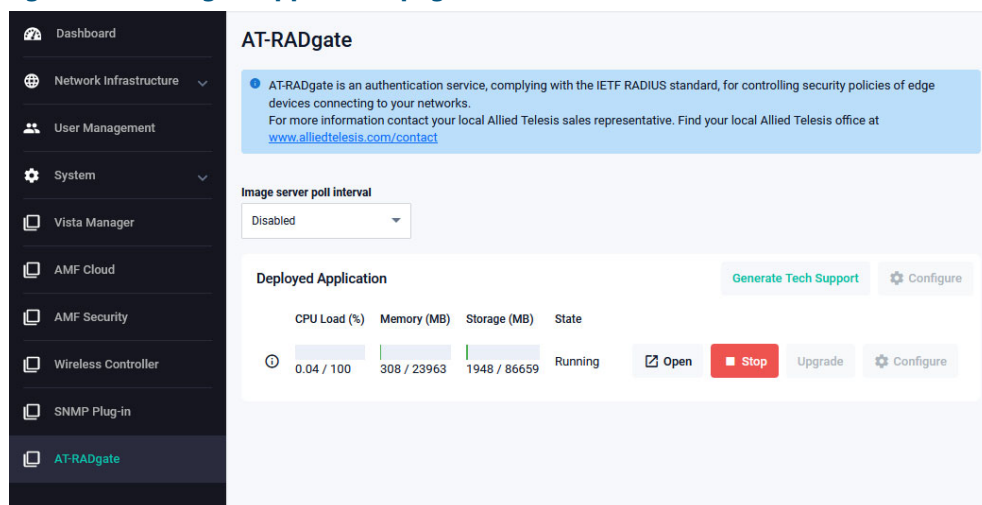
Dashboard
Network Infrastructure
User Management
System
Vista Manager
AMF Cloud
AMF Security
Wireless Controller
SNMP Plug-in
AT-RADgate

AT-RADgate

AT-RADgate is an authentication service, complying with the IETF RADIUS standard, for controlling security policies of edge devices connecting to your networks.
For more information contact your local Allied Telesis sales representative. Find your local Allied Telesis office at www.alliedtelesis.com/contact

Image server poll interval
Disabled

Deployed Application
Generate Tech Support
Configure

| CPU Load (%) | Memory (MB) | Storage (MB) | State |
|---|---|---|---|
| 0.04 / 100 | 308 / 23963 | 1948 / 86659 | Running |

Open
Stop
Upgrade
Configure